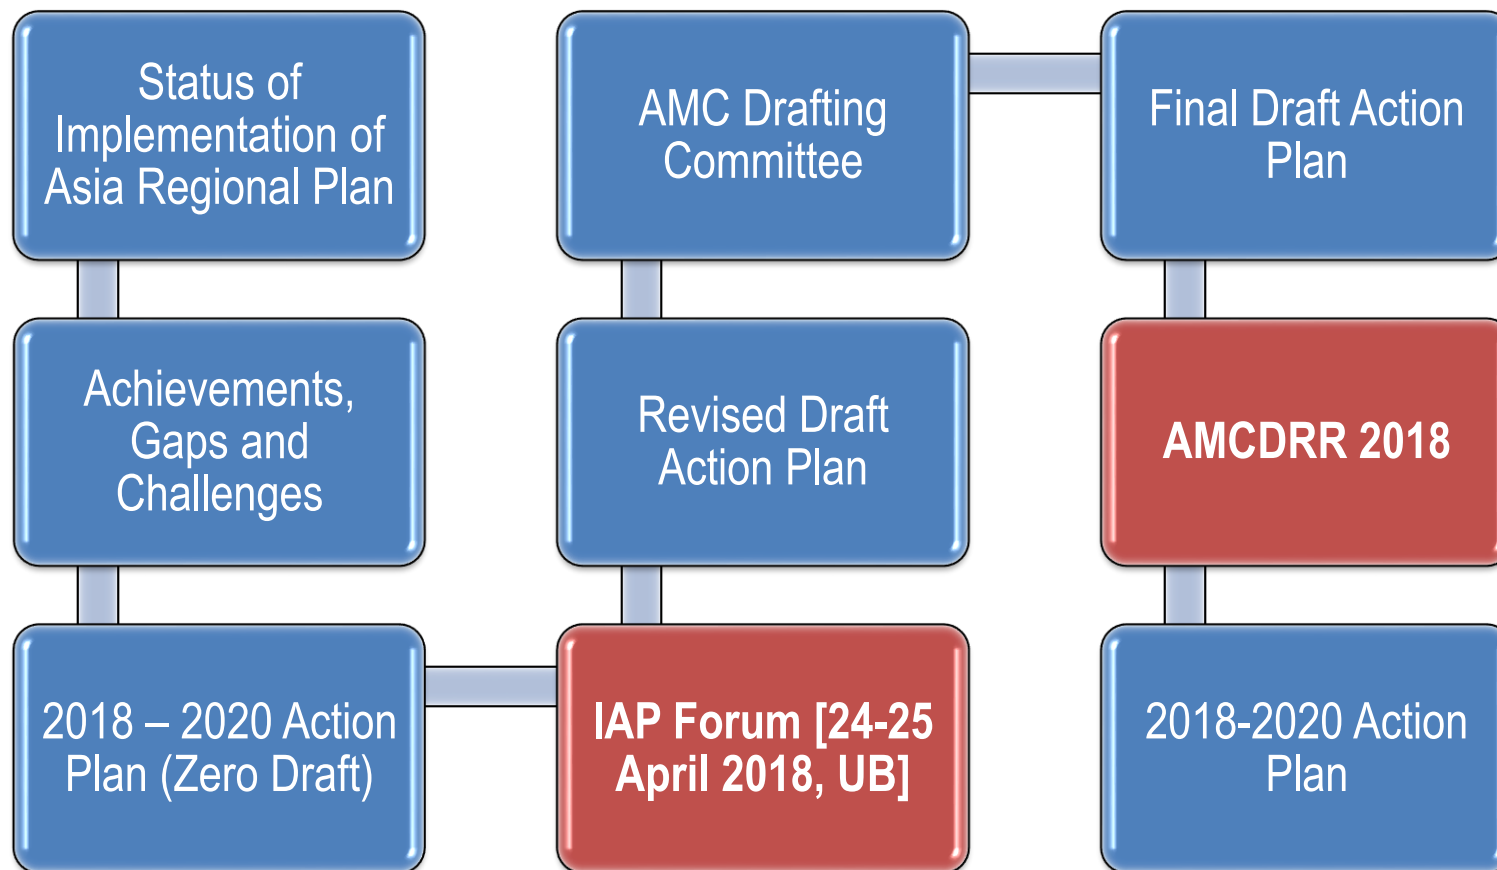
Status of Implementation of Asia Regional Plan

Achievements, Gaps and Challenges

2018 – 2020 Action Plan (Zero Draft)

IAP Forum [24-25 April 2018, UB]

Revised Draft Action Plan

AMC Drafting Committee

Final Draft Action Plan

AMCDRR 2018

2018-2020 Action Plan